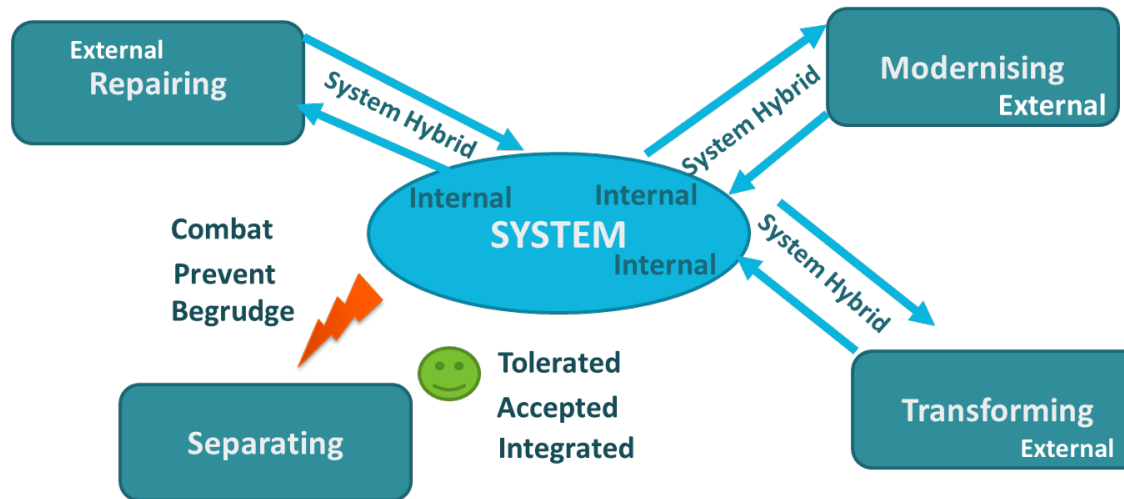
External
Repairing

System Hybrid

Modernising
External

System Hybrid

Internal
Internal
SYSTEM
Internal

System Hybrid

Combat
Prevent
Begrudge

Tolerated
Accepted
Integrated

Separating

Transforming
External